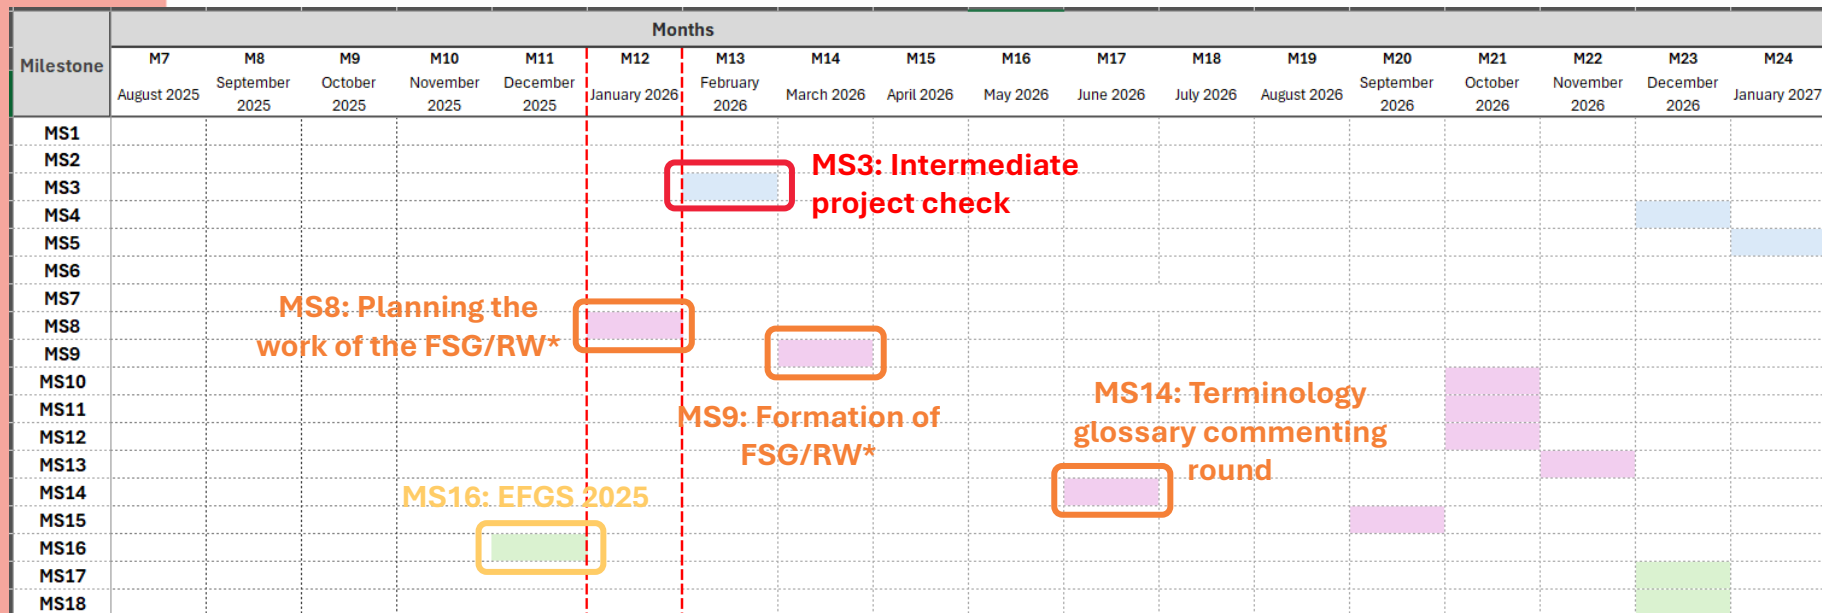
| Milestone | Months | | | | | | | | | | | | | | | | | |
|---|---|---|---|---|---|---|---|---|---|---|---|---|---|---|---|---|---|---|
| | M7 August 2025 | M8 September 2025 | M9 October 2025 | M10 November 2025 | M11 December 2025 | M12 January 2026 | M13 February 2026 | M14 March 2026 | M15 April 2026 | M16 May 2026 | M17 June 2026 | M18 July 2026 | M19 August 2026 | M20 September 2026 | M21 October 2026 | M22 November 2026 | M23 December 2026 | M24 January 2027 |
| MS1 | | | | | | | | | | | | | | | | | | |
| MS2 | | | | | | | | | | | | | | | | | | |
| MS3 | | | | | | | | | | | | | | | | | | |
| MS4 | | | | | | | | | | | | | | | | | | |
| MS5 | | | | | | | | | | | | | | | | | | |
| MS6 | | | | | | | | | | | | | | | | | | |
| MS7 | | | | | | | | | | | | | | | | | | |
| MS8 | | | | | | | | | | | | | | | | | | |
| MS9 | | | | | | | | | | | | | | | | | | |
| MS10 | | | | | | | | | | | | | | | | | | |
| MS11 | | | | | | | | | | | | | | | | | | |
| MS12 | | | | | | | | | | | | | | | | | | |
| MS13 | | | | | | | | | | | | | | | | | | |
| MS14 | | | | | | | | | | | | | | | | | | |
| MS15 | | | | | | | | | | | | | | | | | | |
| MS16 | | | | | | | | | | | | | | | | | | |
| MS17 | | | | | | | | | | | | | | | | | | |
| MS18 | | | | | | | | | | | | | | | | | | |

MS3: Intermediate project check

MS8: Planning the work of the FSG/RW*

MS9: Formation of FSG/RW*

MS14: Terminology glossary commenting round

MS16: EFGS 2025